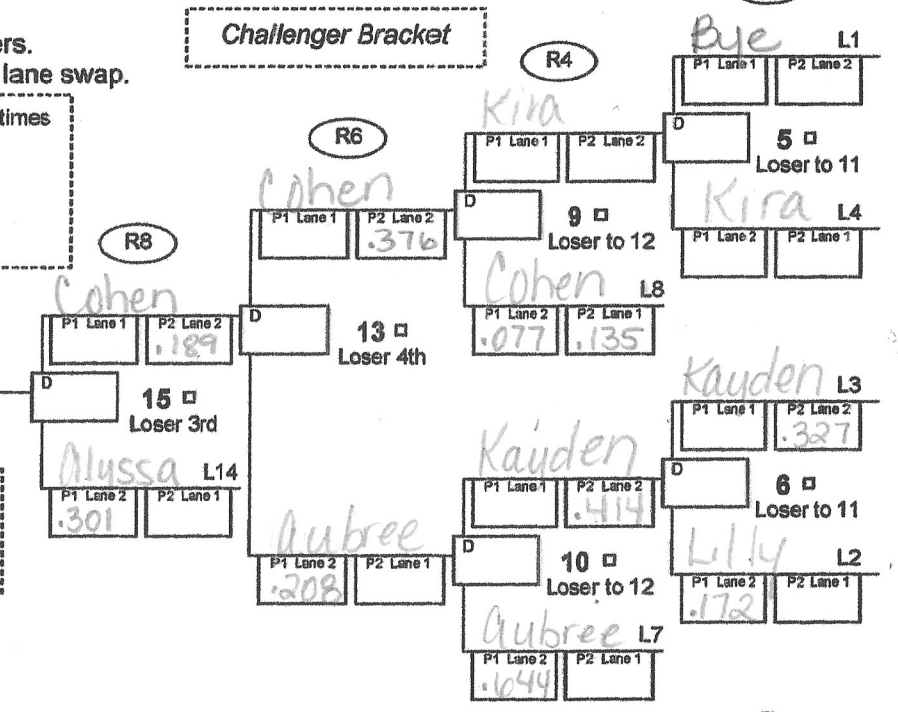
ers.
lane swap.

times

Challenger Bracket

R4

R6

R8

Bye L1
P1 Lane 1 | P2 Lane 2
D
5 □
Loser to 11
Kira L4
P1 Lane 2 | P2 Lane 1

Kira
P1 Lane 1 | P2 Lane 2
D
9 □
Loser to 12
Cohen L8
P1 Lane 2 .077 | P2 Lane 1 .135

Cohen
P1 Lane 1 | P2 Lane 2 .376
D
13 □
Loser 4th
Aubree
P1 Lane 2 .208 | P2 Lane 1

Cohen
P1 Lane 1 | P2 Lane 2 .189
D
15 □
Loser 3rd
Alyssa L14
P1 Lane 2 .301 | P2 Lane 1

Kayden L3
P1 Lane 1 | P2 Lane 2 .327
D
6 □
Loser to 11
Lilly L2
P1 Lane 2 .172 | P2 Lane 1

Kayden
P1 Lane 1 | P2 Lane 2 .414
D
10 □
Loser to 12
Aubree L7
P1 Lane 2 .644 | P2 Lane 1